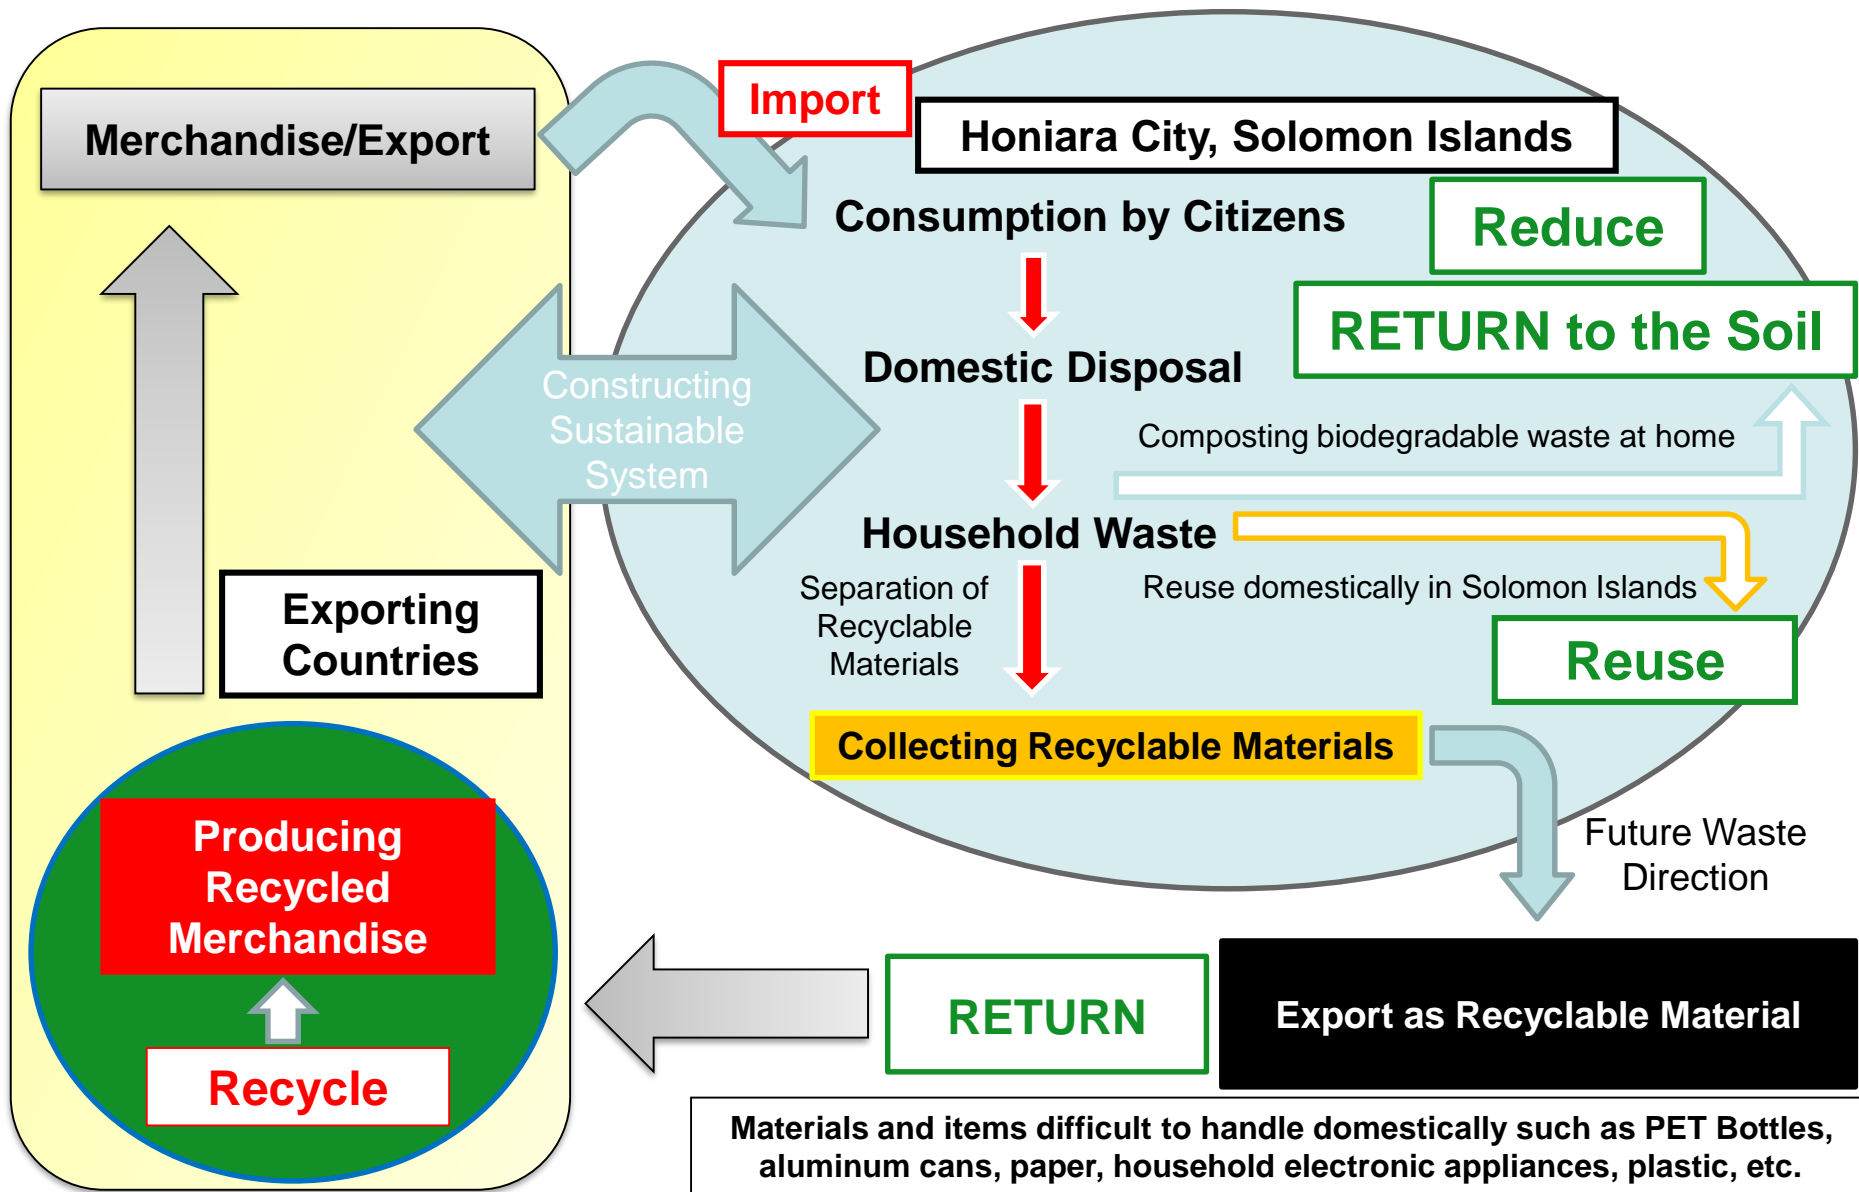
Merchandise/Export

Import

Honiara City, Solomon Islands

Consumption by Citizens

Reduce

RETURN to the Soil

Constructing Sustainable System

Domestic Disposal

Composting biodegradable waste at home

Household Waste

Reuse domestically in Solomon Islands

Separation of Recyclable Materials

Reuse

Exporting Countries

Collecting Recyclable Materials

Future Waste Direction

Producing Recycled Merchandise

Recycle

RETURN

Export as Recyclable Material

Materials and items difficult to handle domestically such as PET Bottles, aluminum cans, paper, household electronic appliances, plastic, etc.